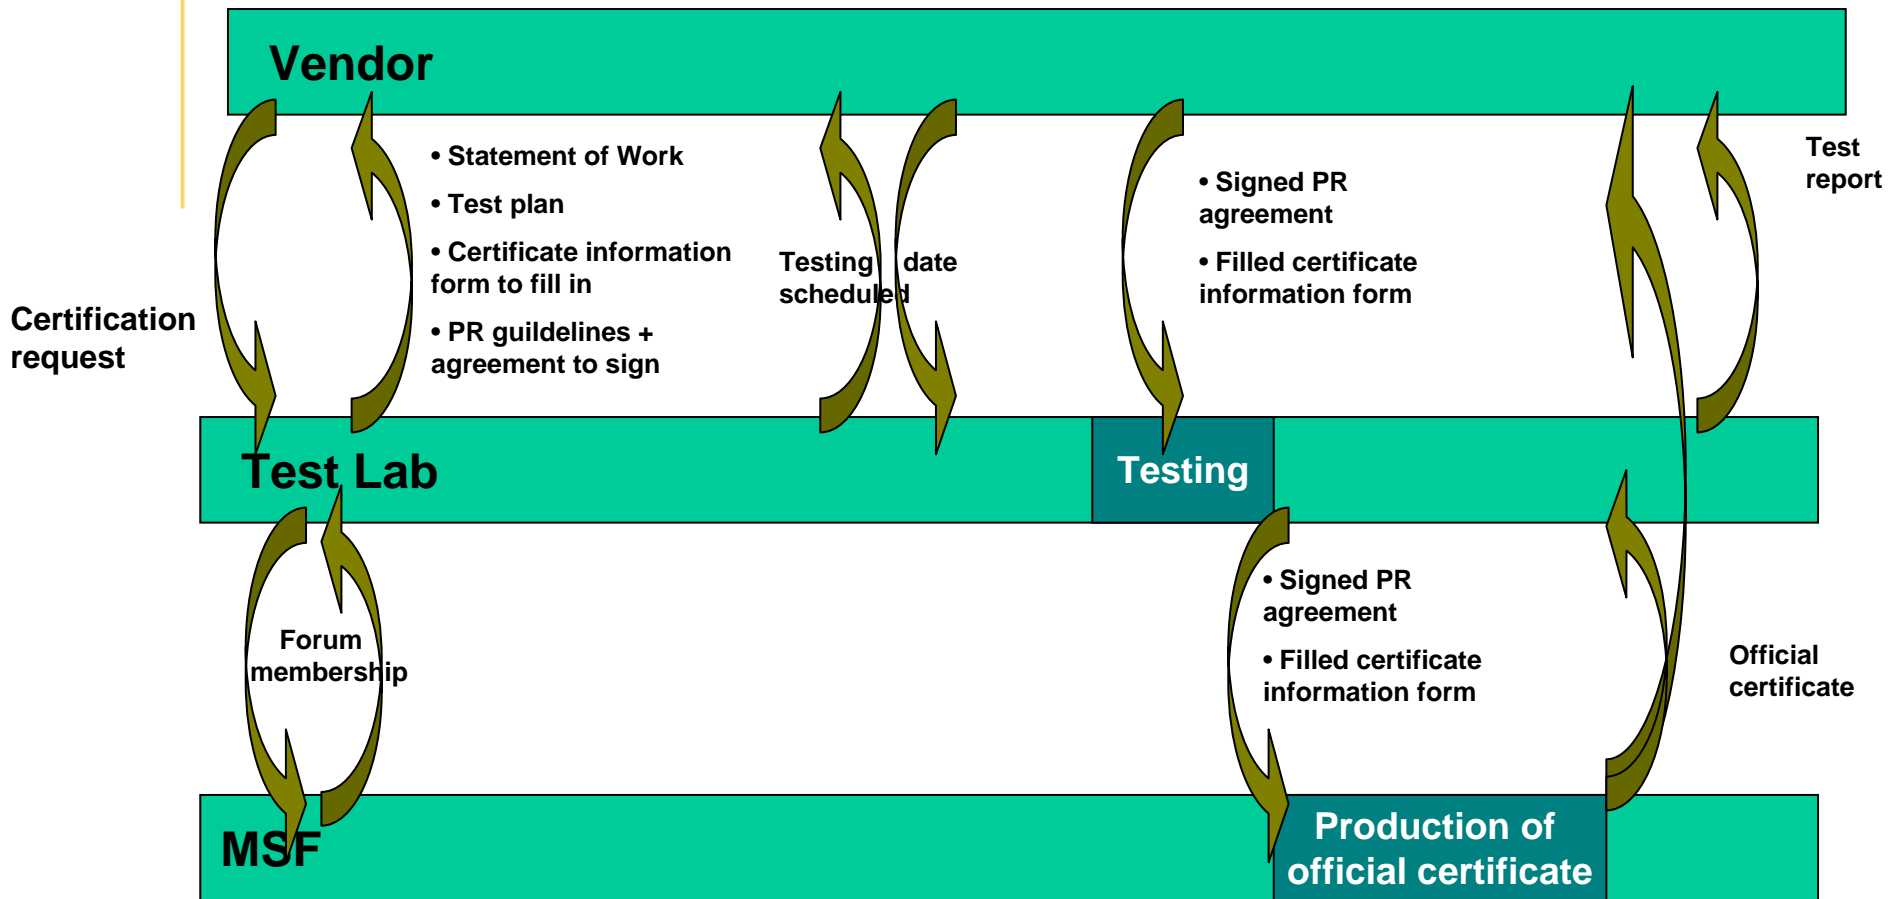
Vendor

Certification request

• Statement of Work

• Test plan

• Certificate information form to fill in

• PR guildelines + agreement to sign

Testing date scheduled

• Signed PR agreement

• Filled certificate information form

Test report

Test Lab

Testing

Forum membership

• Signed PR agreement

• Filled certificate information form

Official certificate

MSF

Production of official certificate